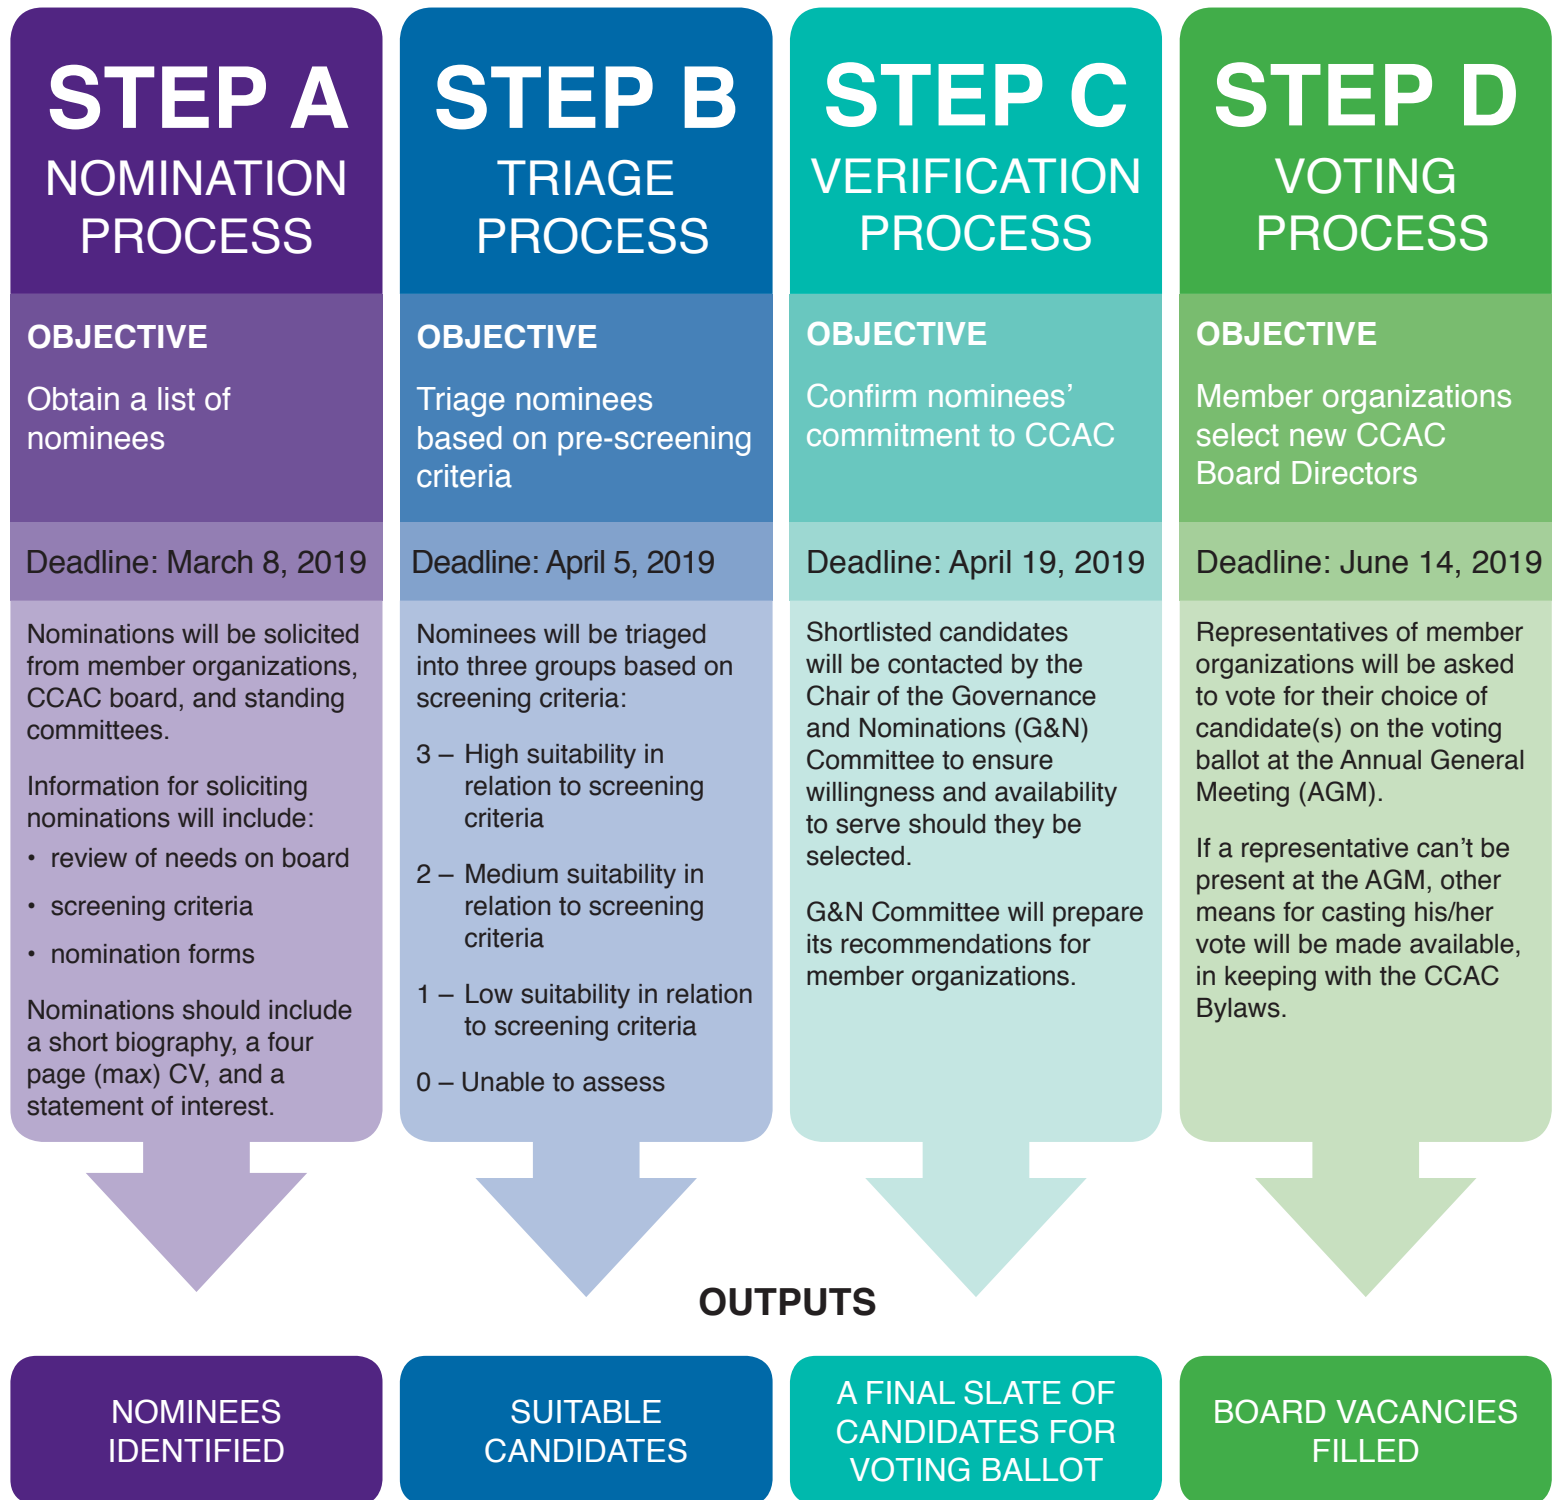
STEP A
NOMINATION PROCESS

OBJECTIVE
Obtain a list of nominees

Deadline: March 8, 2019

Nominations will be solicited from member organizations, CCAC board, and standing committees.

Information for soliciting nominations will include:
• review of needs on board
• screening criteria
• nomination forms

Nominations should include a short biography, a four page (max) CV, and a statement of interest.

STEP B
TRIAGE PROCESS

OBJECTIVE
Triage nominees based on pre-screening criteria

Deadline: April 5, 2019

Nominees will be triaged into three groups based on screening criteria:

3 – High suitability in relation to screening criteria

2 – Medium suitability in relation to screening criteria

1 – Low suitability in relation to screening criteria

0 – Unable to assess

STEP C
VERIFICATION PROCESS

OBJECTIVE
Confirm nominees' commitment to CCAC

Deadline: April 19, 2019

Shortlisted candidates will be contacted by the Chair of the Governance and Nominations (G&N) Committee to ensure willingness and availability to serve should they be selected.

G&N Committee will prepare its recommendations for member organizations.

STEP D
VOTING PROCESS

OBJECTIVE
Member organizations select new CCAC Board Directors

Deadline: June 14, 2019

Representatives of member organizations will be asked to vote for their choice of candidate(s) on the voting ballot at the Annual General Meeting (AGM).

If a representative can't be present at the AGM, other means for casting his/her vote will be made available, in keeping with the CCAC Bylaws.

OUTPUTS

NOMINEES IDENTIFIED

SUITABLE CANDIDATES

A FINAL SLATE OF CANDIDATES FOR VOTING BALLOT

BOARD VACANCIES FILLED